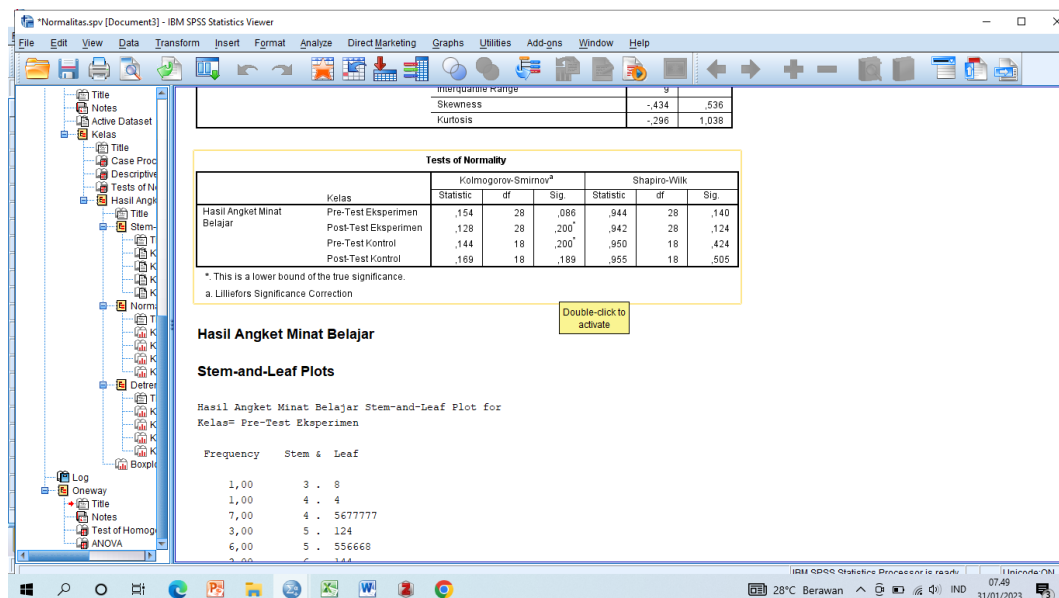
*Normalitas.spv [Document3] - IBM SPSS Statistics Viewer

File Edit View Data Transform Insert Format Analyze Direct Marketing Graphs Utilities Add-ons Window Help

Title
Notes
Active Dataset
Kelas
Title
Case Proc
Descriptive
Tests of N
Hasil Angk
Title
Stem-
Norm
Detre
Boxplo
Log
Oneway
Title
Notes
Test of Homog
ANOVA

| Interquartile Range | 9 | |
|---|---|---|
| Skewness | -,434 | ,536 |
| Kurtosis | -,296 | 1,038 |

Tests of Normality

| | Kelas | Kolmogorov-Smirnov$^a$ Statistic | df | Sig. | Shapiro-Wilk Statistic | df | Sig. |
|---|---|---|---|---|---|---|---|
| Hasil Angket Minat Belajar | Pre-Test Eksperimen | ,154 | 28 | ,086 | ,944 | 28 | ,140 |
| | Post-Test Eksperimen | ,128 | 28 | ,200$^*$ | ,942 | 28 | ,124 |
| | Pre-Test Kontrol | ,144 | 18 | ,200$^*$ | ,950 | 18 | ,424 |
| | Post-Test Kontrol | ,169 | 18 | ,189 | ,955 | 18 | ,505 |

*. This is a lower bound of the true significance.
a. Lilliefors Significance Correction

Double-click to activate

Hasil Angket Minat Belajar

Stem-and-Leaf Plots

Hasil Angket Minat Belajar Stem-and-Leaf Plot for
Kelas= Pre-Test Eksperimen

Frequency Stem & Leaf

1,00 3 . 8
1,00 4 . 4
7,00 4 . 5677777
3,00 5 . 124
6,00 5 . 556668
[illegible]

IBM SPSS Statistics Processor is ready
Unicode:ON

28°C Berawan IND 07.49 31/01/2023